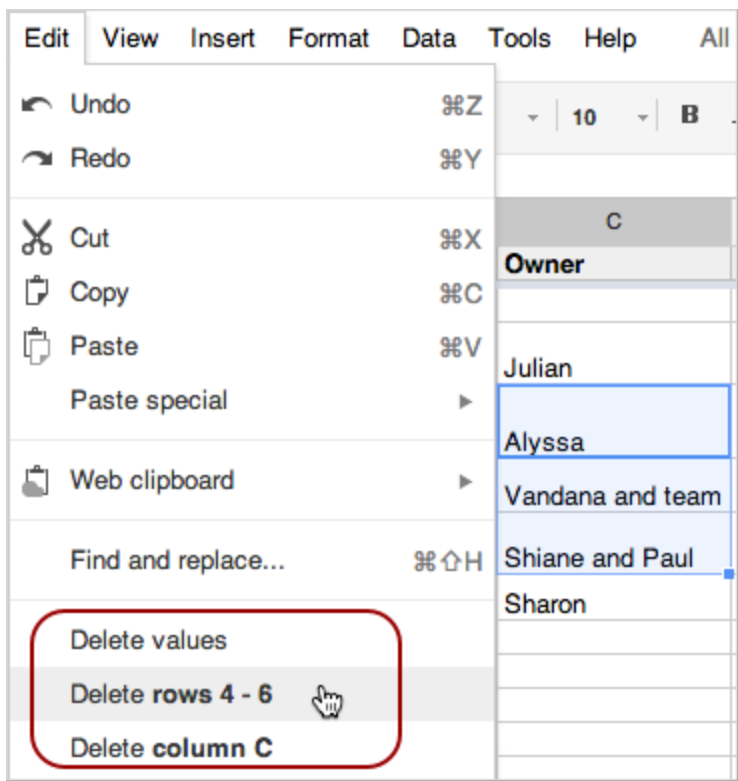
Edit View Insert Format Data Tools Help All

Undo ⌘Z
Redo ⌘Y

Cut ⌘X
Copy ⌘C
Paste ⌘V
Paste special

Web clipboard

Find and replace... ⌘⇧H

Delete values
Delete **rows 4 - 6**
Delete **column C**

10
B

C
**Owner**

Julian

Alyssa
Vandana and team
Shiane and Paul
Sharon